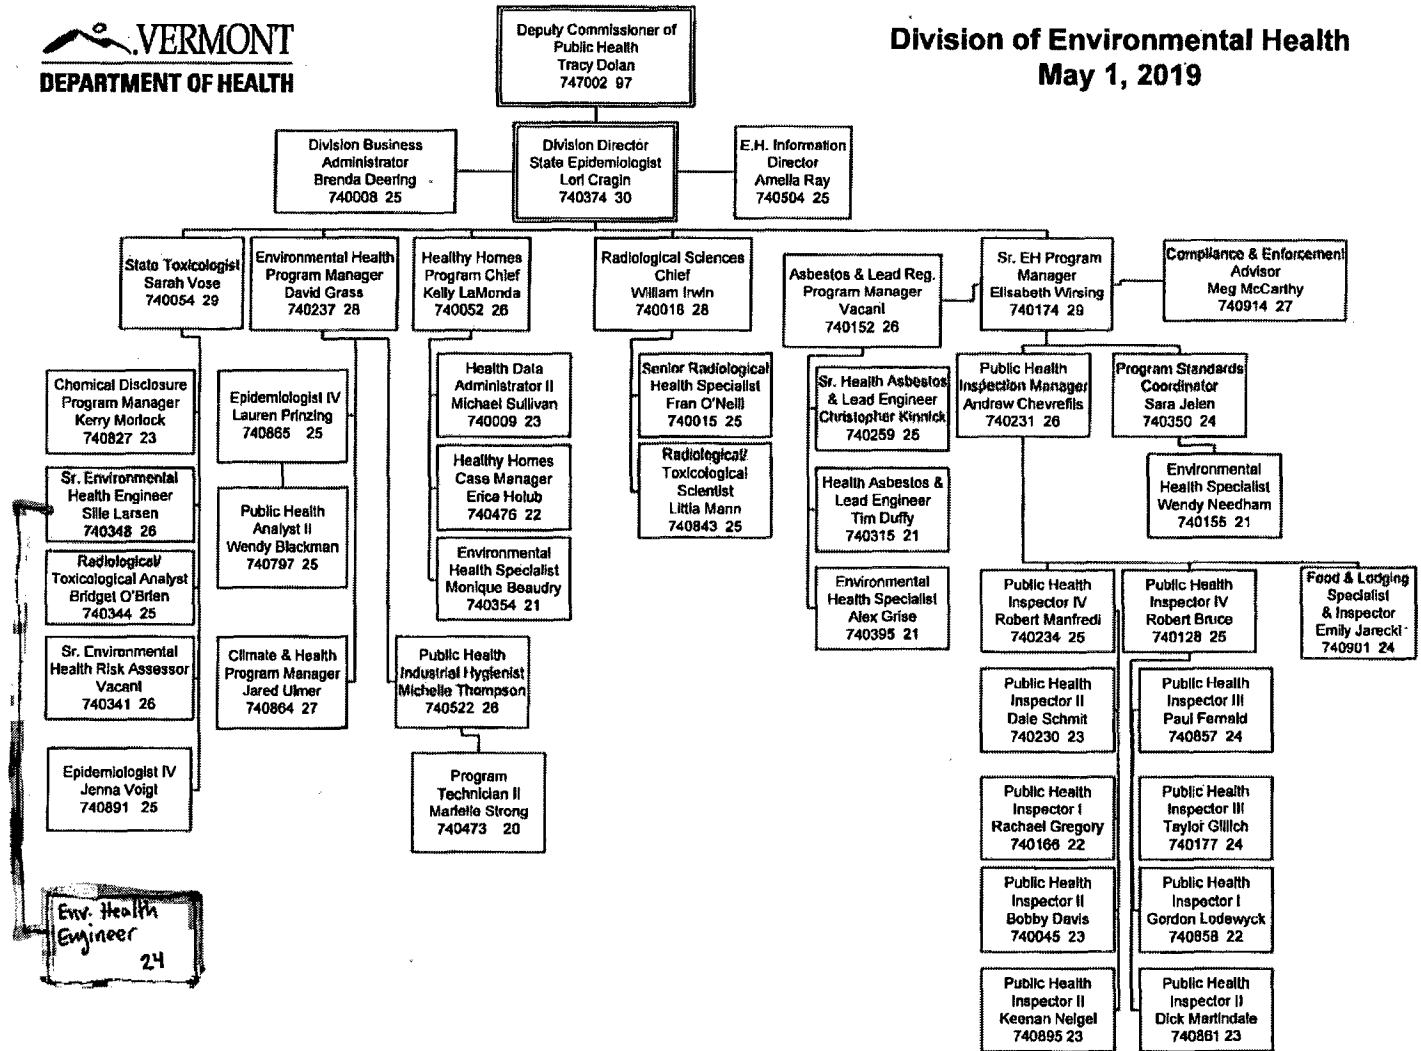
VERMONT
DEPARTMENT OF HEALTH

Deputy Commissioner of Public Health
Tracy Dolan
747002 97

Division of Environmental Health
May 1, 2019

Division Business Administrator
Brenda Deering
740008 25

Division Director
State Epidemiologist
Lori Cragin
740374 30

E.H. Information Director
Amelia Ray
740504 25

State Toxicologist
Sarah Vose
740054 29

Environmental Health Program Manager
David Grass
740237 28

Healthy Homes Program Chief
Kelly LaMonda
740052 26

Radiological Sciences Chief
William Irwin
740016 28

Asbestos & Lead Reg. Program Manager
Vacant
740152 26

Sr. EH Program Manager
Elisabeth Wirsing
740174 29

Compliance & Enforcement Advisor
Meg McCarthy
740914 27

Chemical Disclosure Program Manager
Kerry Morlock
740827 23

Sr. Environmental Health Engineer
Sille Larsen
740348 26

Radiological/ Toxicological Analyst
Bridget O'Brien
740344 25

Sr. Environmental Health Risk Assessor
Vacant
740341 26

Epidemiologist IV
Jenna Voigt
740891 25

Env. Health Engineer
24

Epidemiologist IV
Lauren Prinzing
740865 25

Public Health Analyst II
Wendy Blackman
740797 25

Climate & Health Program Manager
Jared Ulmer
740864 27

Health Data Administrator II
Michael Sullivan
740009 23

Healthy Homes Case Manager
Erica Holub
740476 22

Environmental Health Specialist
Monique Beaudry
740354 21

Public Health Industrial Hygienist
Michelle Thompson
740522 26

Program Technician II
Marielle Strong
740473 20

Senior Radiological Health Specialist
Fran O'Neill
740015 25

Radiological/ Toxicological Scientist
Litlia Mann
740843 25

Sr. Health Asbestos & Lead Engineer
Christopher Kinnick
740259 26

Health Asbestos & Lead Engineer
Tim Duffy
740315 21

Environmental Health Specialist
Alex Grise
740395 21

Public Health Inspection Manager
Andrew Chevrefils
740231 26

Program Standards Coordinator
Sara Jelen
740350 24

Environmental Health Specialist
Wendy Needham
740155 21

Public Health Inspector IV
Robert Manfredi
740234 25

Public Health Inspector IV
Robert Bruce
740128 25

Food & Lodging Specialist & Inspector
Emily Jarecki
740901 24

Public Health Inspector II
Dale Schmit
740230 23

Public Health Inspector III
Paul Fernald
740857 24

Public Health Inspector I
Rachael Gregory
740166 22

Public Health Inspector III
Taylor Gillich
740177 24

Public Health Inspector II
Bobby Davis
740045 23

Public Health Inspector I
Gordon Lodewyck
740858 22

Public Health Inspector II
Keenan Neigel
740895 23

Public Health Inspector II
Dick Martindale
740861 23